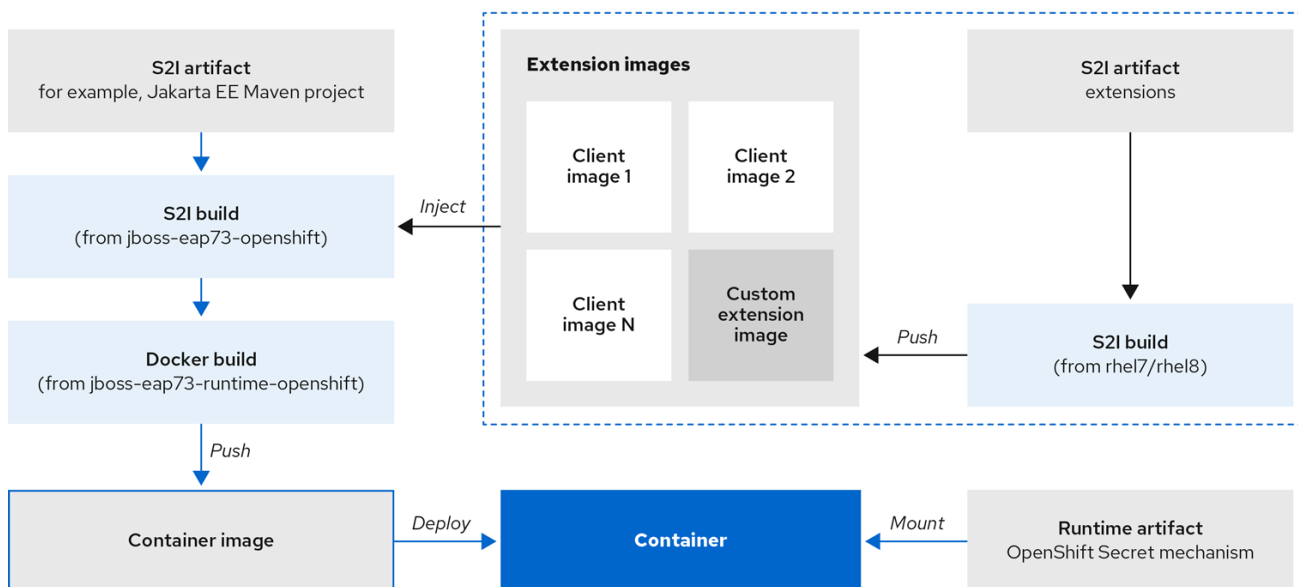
S2I artifact
for example, Jakarta EE Maven project

S2I build
(from jboss-eap73-openshift)

Docker build
(from jboss-eap73-runtime-openshift)

Push

Container image

Inject

Extension images

Client image 1

Client image 2

Client image N

Custom extension image

S2I artifact
extensions

Push

S2I build
(from rhel7/rhel8)

Deploy

Container

Mount

Runtime artifact
OpenShift Secret mechanism